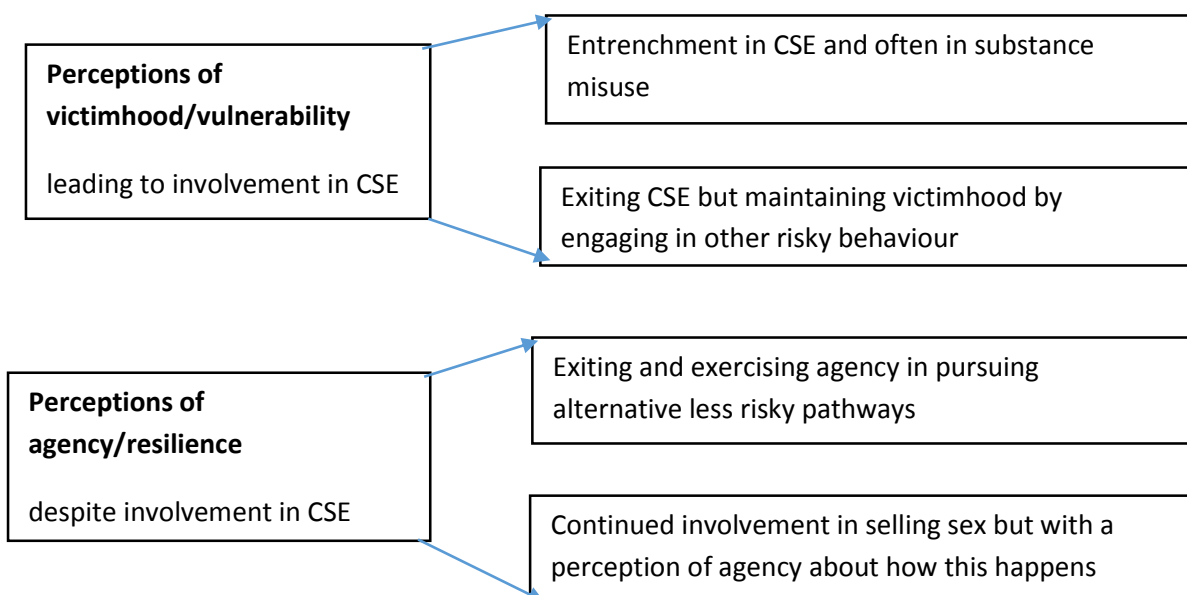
Perceptions of victimhood/vulnerability

leading to involvement in CSE

Entrenchment in CSE and often in substance misuse

Exiting CSE but maintaining victimhood by engaging in other risky behaviour

Perceptions of agency/resilience

despite involvement in CSE

Exiting and exercising agency in pursuing alternative less risky pathways

Continued involvement in selling sex but with a perception of agency about how this happens